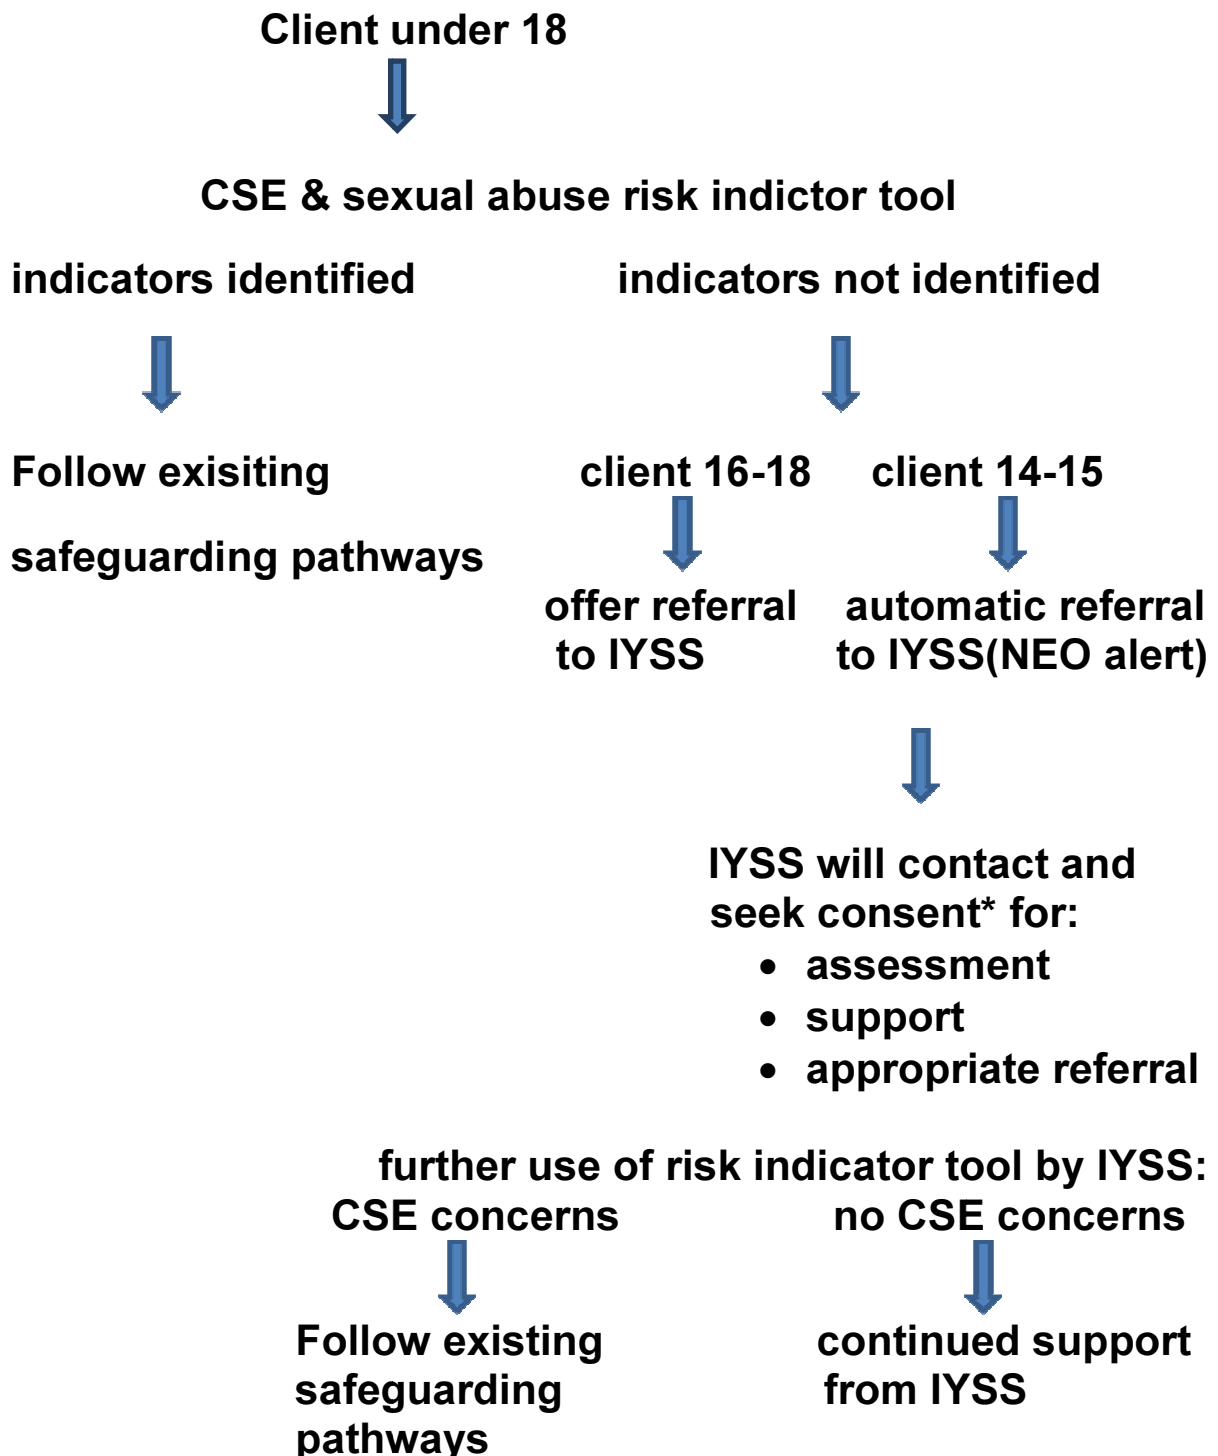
Client under 18

CSE & sexual abuse risk indictor tool

indicators identified

indicators not identified

Follow exisiting

safeguarding pathways

client 16-18

client 14-15

offer referral to IYSS

automatic referral to IYSS(NEO alert)

IYSS will contact and seek consent* for:

- assessment
- support
- appropriate referral

further use of risk indicator tool by IYSS:

CSE concerns

no CSE concerns

Follow existing safeguarding pathways

continued support from IYSS